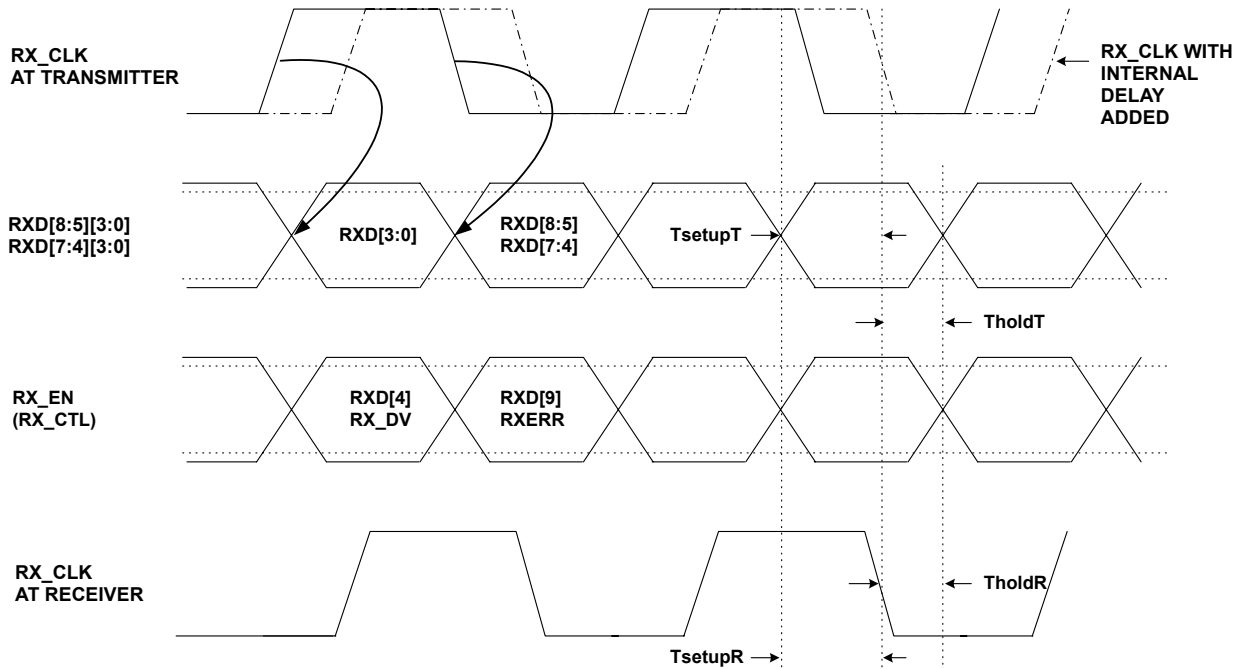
RX_CLK
AT TRANSMITTER

RX_CLK WITH
INTERNAL
DELAY
ADDED

RXD[8:5][3:0]
RXD[7:4][3:0]

RXD[3:0]

RXD[8:5]
RXD[7:4]

TsetupT

TholdT

RX_EN
(RX_CTL)

RXD[4]
RX_DV

RXD[9]
RXERR

RX_CLK
AT RECEIVER

TholdR

TsetupR